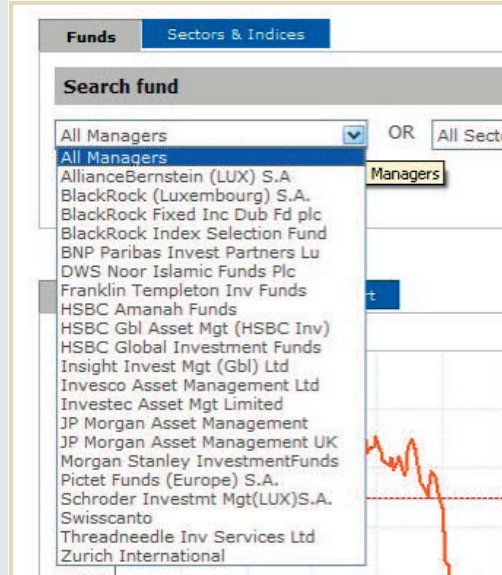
Funds
Sectors & Indices

Search fund

All Managers
OR
All Secto

All Managers
AllianceBernstein (LUX) S.A
BlackRock (Luxembourg) S.A.
BlackRock Fixed Inc Dub Fd plc
BlackRock Index Selection Fund
BNP Paribas Invest Partners Lu
DWS Noor Islamic Funds Plc
Franklin Templeton Inv Funds
HSBC Amanah Funds
HSBC Gbl Asset Mgt (HSBC Inv)
HSBC Global Investment Funds
Insight Invest Mgt (Gbl) Ltd
Invesco Asset Management Ltd
Investec Asset Mgt Limited
JP Morgan Asset Management
JP Morgan Asset Management UK
Morgan Stanley InvestmentFunds
Pictet Funds (Europe) S.A.
Schroder Investmt Mgt(LUX)S.A.
Swisscanto
Threadneedle Inv Services Ltd
Zurich International

Managers

t